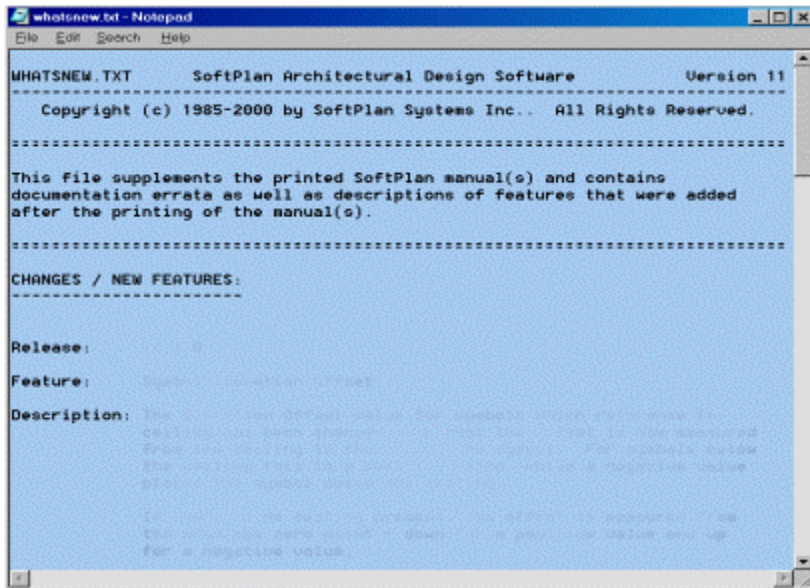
whatsnew.txt - Notepad

File Edit Search Help

WHATSNEW.TXT SoftPlan Architectural Design Software Version 11

Copyright (c) 1985-2000 by SoftPlan Systems Inc.. All Rights Reserved.

This file supplements the printed SoftPlan manual(s) and contains documentation errata as well as descriptions of features that were added after the printing of the manual(s).

CHANGES / NEW FEATURES:

Release: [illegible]

Feature: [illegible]

Description: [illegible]

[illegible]